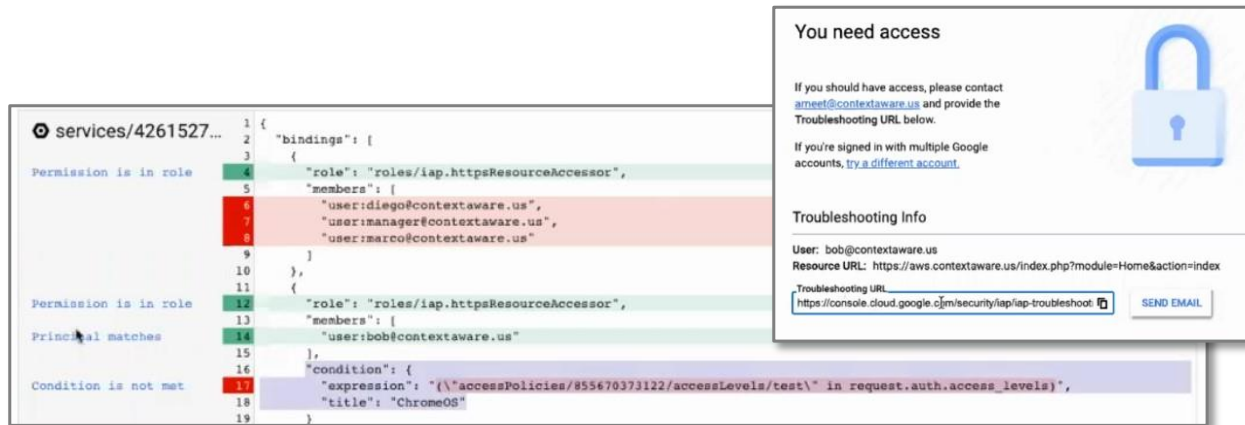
services/4261527...

Permission is in role

Permission is in role

Principal matches

Condition is not met

1 {
2 "bindings": [
3 {
4 "role": "roles/iap.httpsResourceAccessor",
5 "members": [
6 "user:diego@contextaware.us",
7 "user:manager@contextaware.us",
8 "user:marco@contextaware.us"
9 ]
10 },
11 {
12 "role": "roles/iap.httpsResourceAccessor",
13 "members": [
14 "user:bob@contextaware.us"
15 ],
16 "condition": {
17 "expression": "(\"accessPolicies/855670373122/accessLevels/test\" in request.auth.access_levels)",
18 "title": "ChromeOS"
19 }

You need access

If you should have access, please contact arneet@contextaware.us and provide the Troubleshooting URL below.

If you're signed in with multiple Google accounts, try a different account.

Troubleshooting Info

User: bob@contextaware.us
Resource URL: https://aws.contextaware.us/index.php?module=Home&action=index

Troubleshooting URL
https://console.cloud.google.com/security/iap/iap-troubleshoot

SEND EMAIL